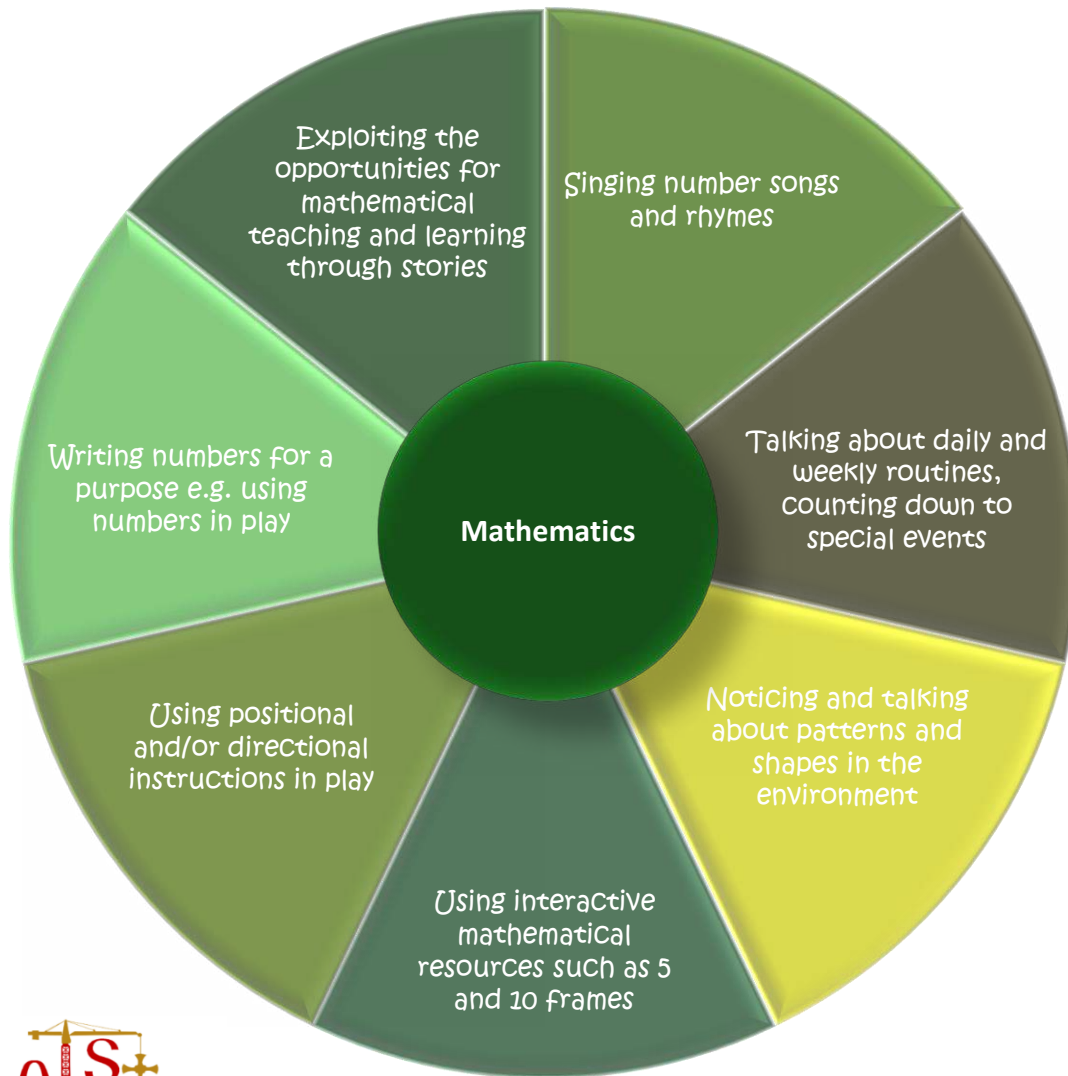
Exploiting the opportunities for mathematical teaching and learning through stories

Singing number songs and rhymes

Talking about daily and weekly routines, counting down to special events

Noticing and talking about patterns and shapes in the environment

Using interactive mathematical resources such as 5 and 10 frames

Using positional and/or directional instructions in play

Writing numbers for a purpose e.g. using numbers in play

Mathematics